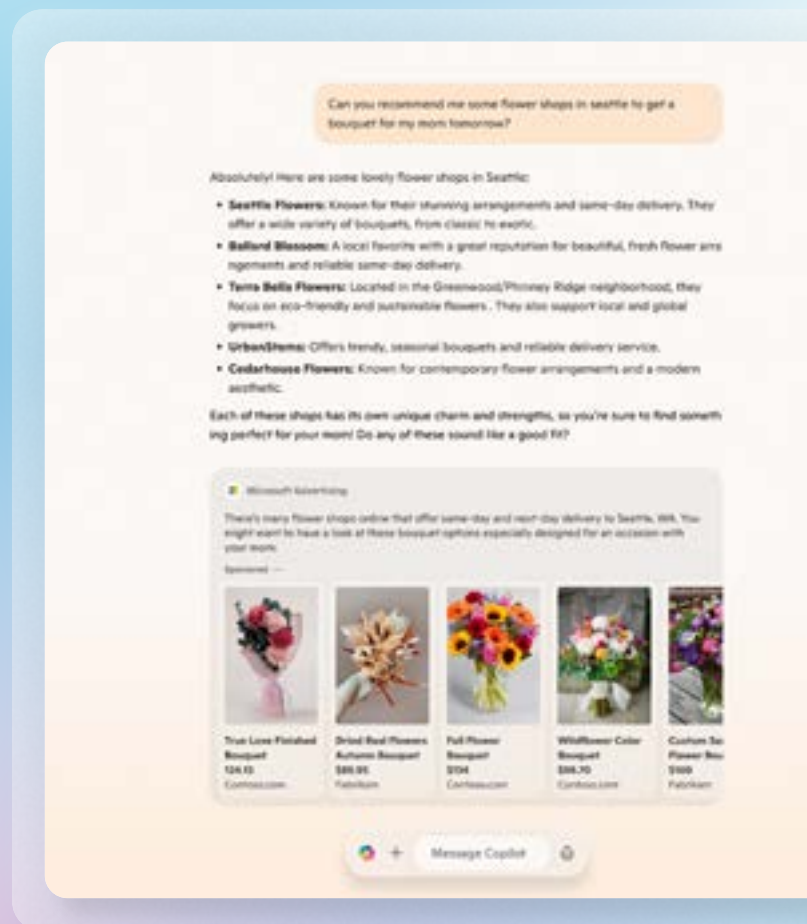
Can you recommend me some flower shops in seattle to get a bouquet for my mom tomorrow?

Absolutely! Here are some lovely flower shops in Seattle:

- **Seattle Flowers:** Known for their stunning arrangements and same-day delivery. They offer a wide variety of bouquets, from classic to exotic.
- **Ballard Blossom:** A local favorite with a great reputation for beautiful, fresh flower arrangements and reliable same-day delivery.
- **Terra Bella Flowers:** Located in the Greenwood/Phinney Ridge neighborhood, they focus on eco-friendly and sustainable flowers . They also support local and global growers.
- **UrbanStems:** Offers trendy, seasonal bouquets and reliable delivery service.
- **Cedarhouse Flowers:** Known for contemporary flower arrangements and a modern aesthetic.

Each of these shops has its own unique charm and strengths, so you're sure to find something perfect for your mom! Do any of these sound like a good fit?

Microsoft Advertising

There's many flower shops online that offer same-day and next-day delivery to Seattle, WA. You might want to have a look at these bouquet options especially designed for an occasion with your mom:

Sponsored ···

True Love Finished Bouquet
$24.13
Contoso.com

Dried Real Flowers Autumn Bouquet
$89.95
Fabrikam

Full Flower Bouquet
$104
Contoso.com

Wildflower Color Bouquet
$98.70
Contoso.com

Custom Sa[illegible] Flower Bou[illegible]
$100
Fabrikam

Message Copilot